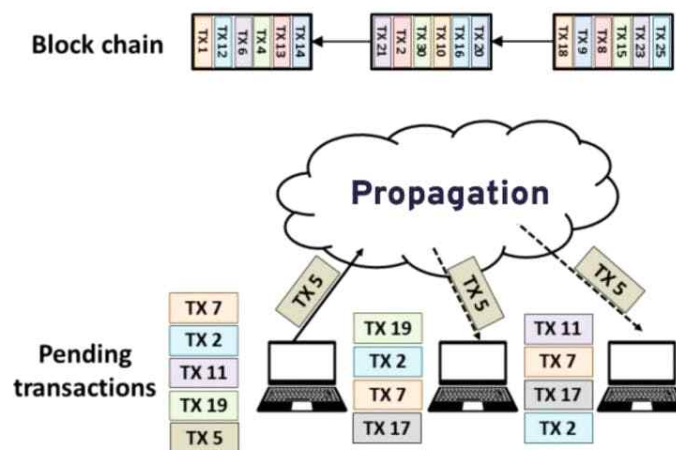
Block chain

TX 1
TX 12
TX 6
TX 4
TX 13
TX 14

TX 21
TX 2
TX 30
TX 10
TX 16
TX 20

TX 18
TX 9
TX 8
TX 15
TX 23
TX 25

Propagation

TX 5

TX 5

TX 5

Pending transactions

TX 7
TX 2
TX 11
TX 19
TX 5

TX 19
TX 2
TX 7
TX 17

TX 11
TX 7
TX 17
TX 2